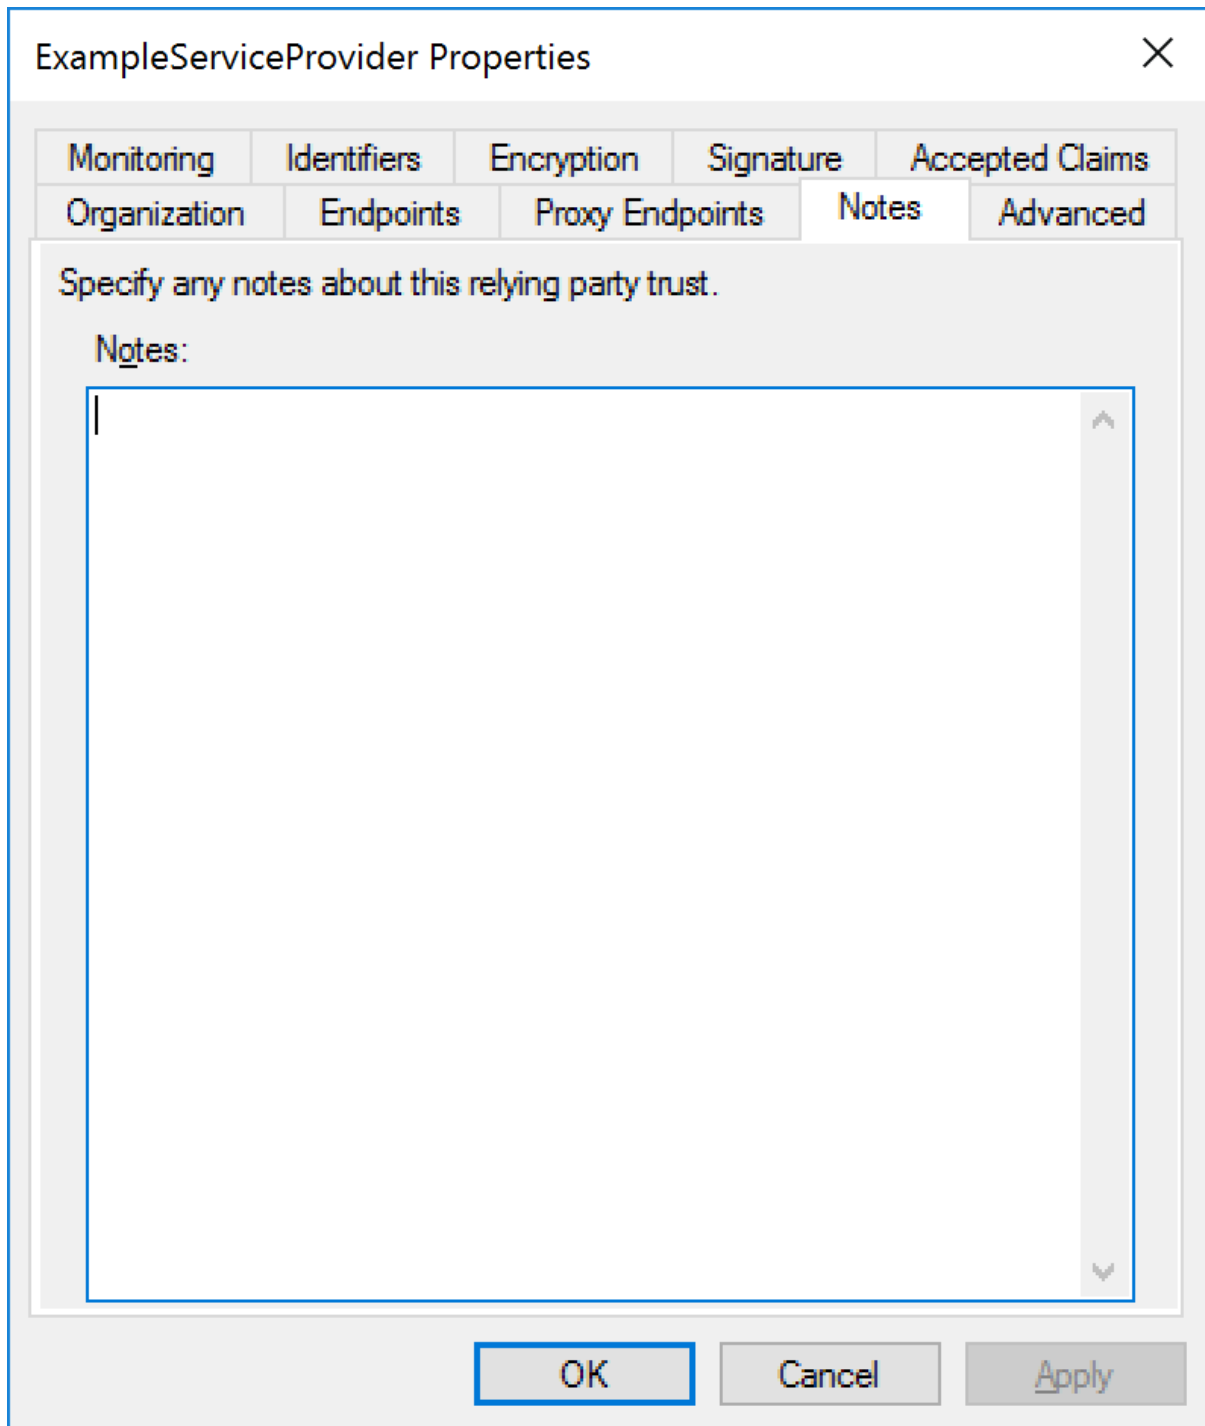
ExampleServiceProvider Properties

Monitoring
Identifiers
Encryption
Signature
Accepted Claims
Organization
Endpoints
Proxy Endpoints
Notes
Advanced

Specify any notes about this relying party trust.

Notes:

OK
Cancel
Apply